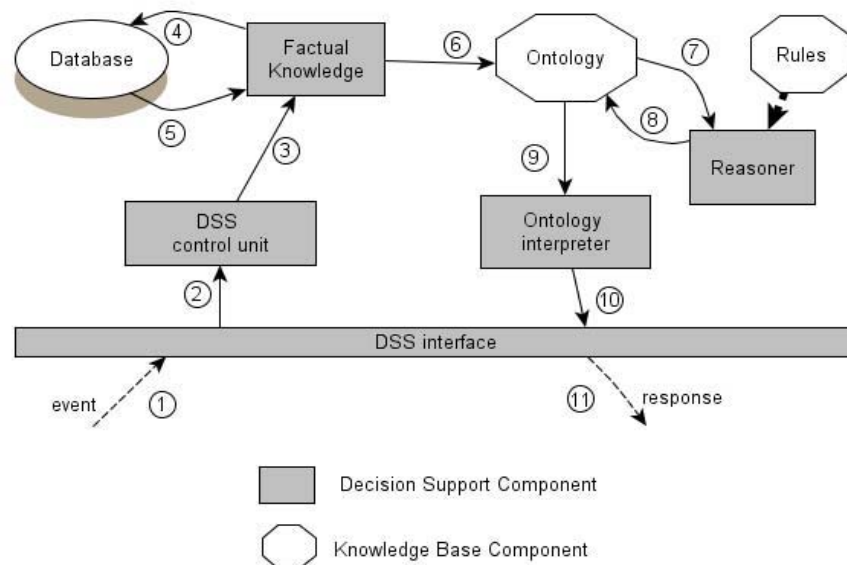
Database

4

Factual Knowledge

6

Ontology

7

Rules

5

3

8

9

Reasoner

DSS control unit

Ontology interpreter

2

10

DSS interface

event

1

11

response

Decision Support Component

Knowledge Base Component